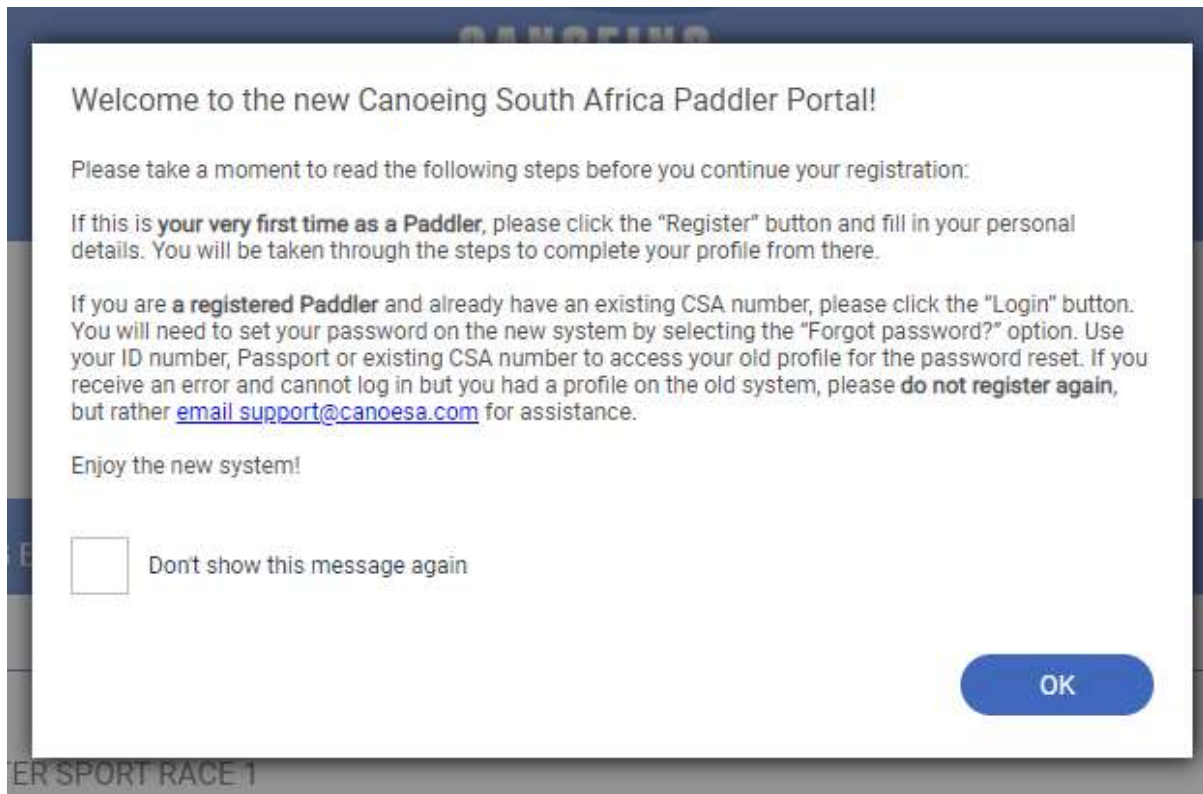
Welcome to the new Canoeing South Africa Paddler Portal!

Please take a moment to read the following steps before you continue your registration:

If this is your very first time as a Paddler, please click the "Register" button and fill in your personal details. You will be taken through the steps to complete your profile from there.

If you are a registered Paddler and already have an existing CSA number, please click the "Login" button. You will need to set your password on the new system by selecting the "Forgot password?" option. Use your ID number, Passport or existing CSA number to access your old profile for the password reset. If you receive an error and cannot log in but you had a profile on the old system, please do not register again, but rather email support@canoesa.com for assistance.

Enjoy the new system!

Don't show this message again

OK

ER SPORT RACE 1